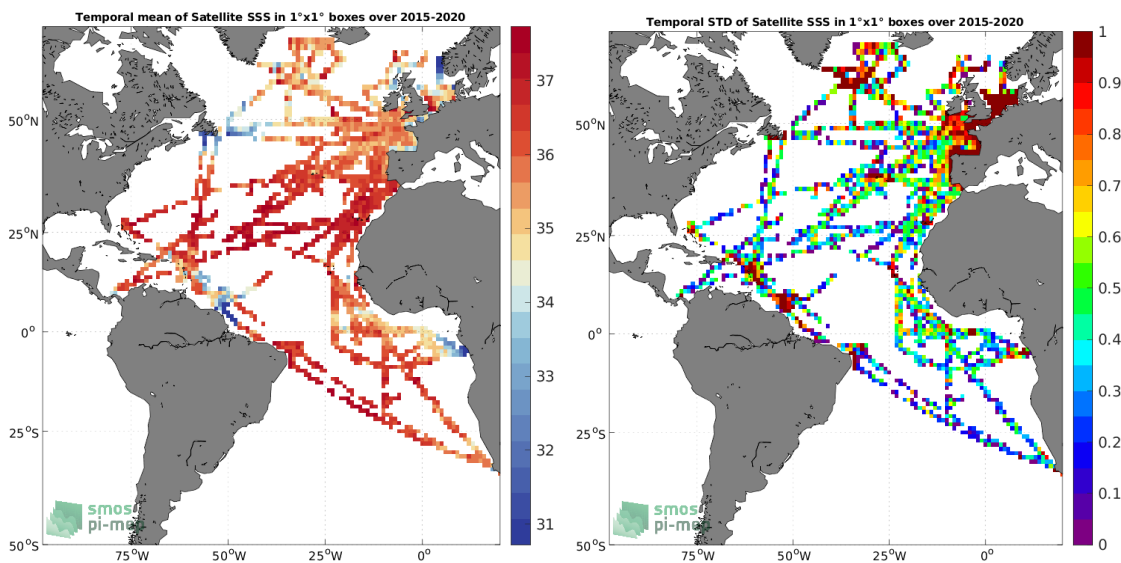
Temporal mean of Satellite SSS in 1°x1° boxes over 2015-2020

50°N
25°N
0°
25°S
50°S
75°W 50°W 25°W 0°

37
36
35
34
33
32
31

smos
pi-mep

Temporal STD of Satellite SSS in 1°x1° boxes over 2015-2020

50°N
25°N
0°
25°S
50°S
75°W 50°W 25°W 0°

1
0.9
0.8
0.7
0.6
0.5
0.4
0.3
0.2
0.1
0

smos
pi-mep